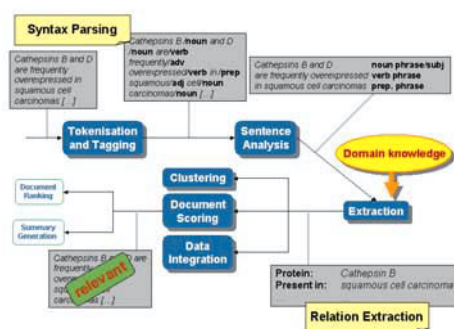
Syntax Parsing

Cathepsins B and D are frequently overexpressed in squamous cell carcinomas [...]

Cathepsins B/noun and D /noun are/verb frequently/adv overexpressed/verb in/prep squamous/adj cell/noun carcinomas/noun [...]

Cathepsins B and D are frequently overexpressed in squamous cell carcinomas

noun phrase/subj verb phrase prep. phrase

Tokenisation and Tagging

Sentence Analysis

Domain knowledge

Clustering

Document Ranking

Document Scoring

Extraction

Summary Generation

Data Integration

Cathepsins B and D are frequently over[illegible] sq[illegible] carcinomas [...]

relevant

Protein: Cathepsin B
Present in: squamous cell carcinomas

Relation Extraction